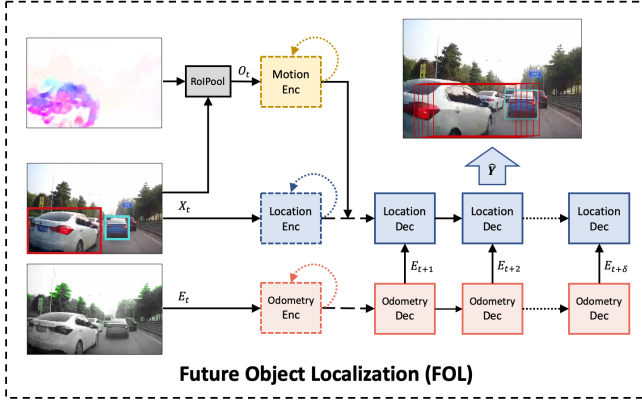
RoIPool

$O_t$

Motion Enc

$\hat{Y}$

$X_t$

Location Enc

Location Dec

Location Dec

Location Dec

$E_{t+1}$

$E_{t+2}$

$E_{t+\delta}$

$E_t$

Odometry Enc

Odometry Dec

Odometry Dec

Odometry Dec

Future Object Localization (FOL)